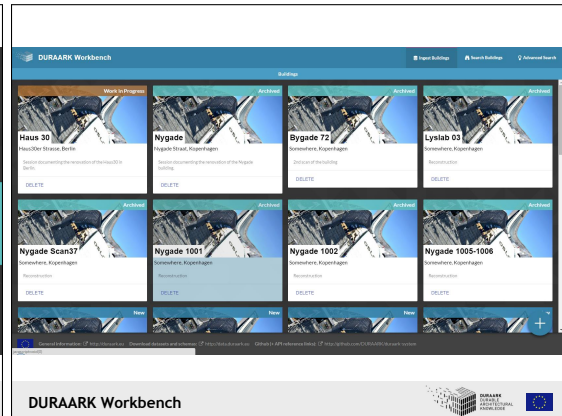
DURAARK Workbench

Ingest Buildings Search Buildings Advanced Search

Buildings

Work in Progress
Haus 30
Haus30er Strasse, Berlin
Session documenting the renovation of the Haus30 in Berlin
DELETE

Archived
Nygade
Nygade Straat, Kopenhagen
Session documenting the renovation of the Nygade building
DELETE

Archived
Bygade 72
Somewhere, Kopenhagen
Dataset of the building
DELETE

Archived
Lyslab 03
Somewhere, Kopenhagen
Reconstruction
DELETE

Archived
Nygade Scan37
Somewhere, Kopenhagen
Reconstruction
DELETE

Archived
Nygade 1001
Somewhere, Kopenhagen
Reconstruction
DELETE

Archived
Nygade 1002
Somewhere, Kopenhagen
Reconstruction
DELETE

Archived
Nygade 1005-1006
Somewhere, Kopenhagen
Reconstruction
DELETE

New

New

New

General information: http://duraark.eu Download datasets and schemas: http://data.duraark.eu GitHub / API reference (beta): http://github.com/DURAARK/duraark-system

DURAARK Workbench

DURAARK DURABLE ARCHITECTURAL KNOWLEDGE